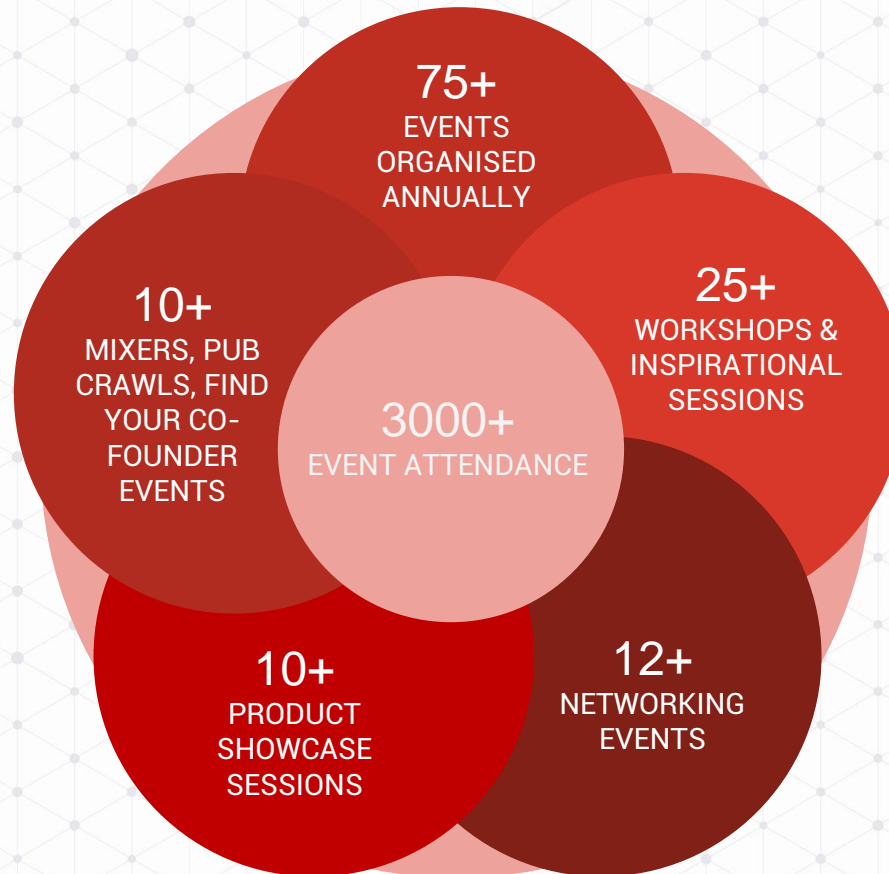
75+
EVENTS ORGANISED ANNUALLY

25+
WORKSHOPS & INSPIRATIONAL SESSIONS

10+
MIXERS, PUB CRAWLS, FIND YOUR CO-FOUNDER EVENTS

3000+
EVENT ATTENDANCE

10+
PRODUCT SHOWCASE SESSIONS

12+
NETWORKING EVENTS